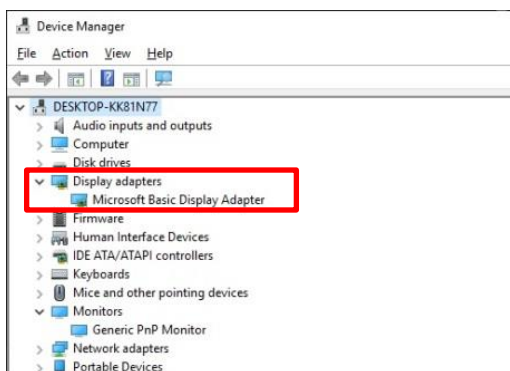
Device Manager

File Action View Help

DESKTOP-KK81N77
Audio inputs and outputs
Computer
Disk drives
Display adapters
Microsoft Basic Display Adapter
Firmware
Human Interface Devices
IDE ATA/ATAPI controllers
Keyboards
Mice and other pointing devices
Monitors
Generic PnP Monitor
Network adapters
Portable Devices